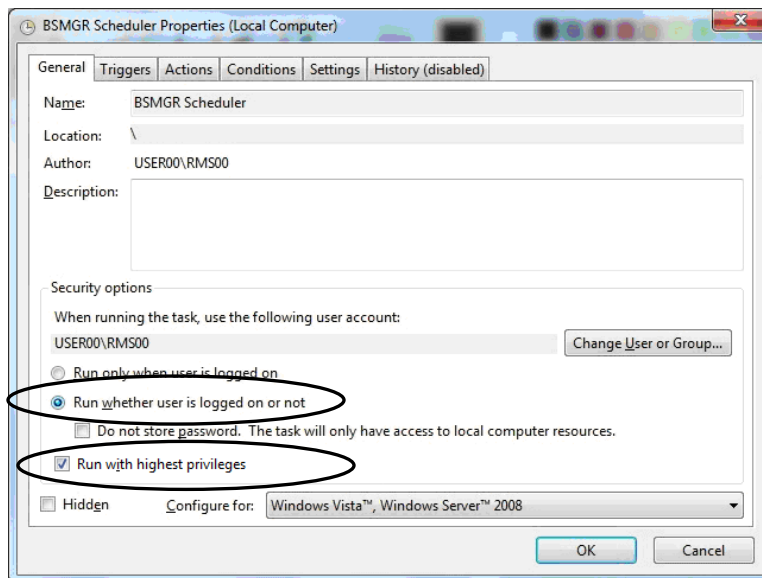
BSMGR Scheduler Properties (Local Computer)

General | Triggers | Actions | Conditions | Settings | History (disabled)

Name: BSMGR Scheduler

Location: \

Author: USER00\RMS00

Description:

Security options

When running the task, use the following user account:

USER00\RMS00

Change User or Group...

Run only when user is logged on

Run whether user is logged on or not

Do not store password. The task will only have access to local computer resources.

Run with highest privileges

Hidden

Configure for: Windows Vista™, Windows Server™ 2008

OK

Cancel